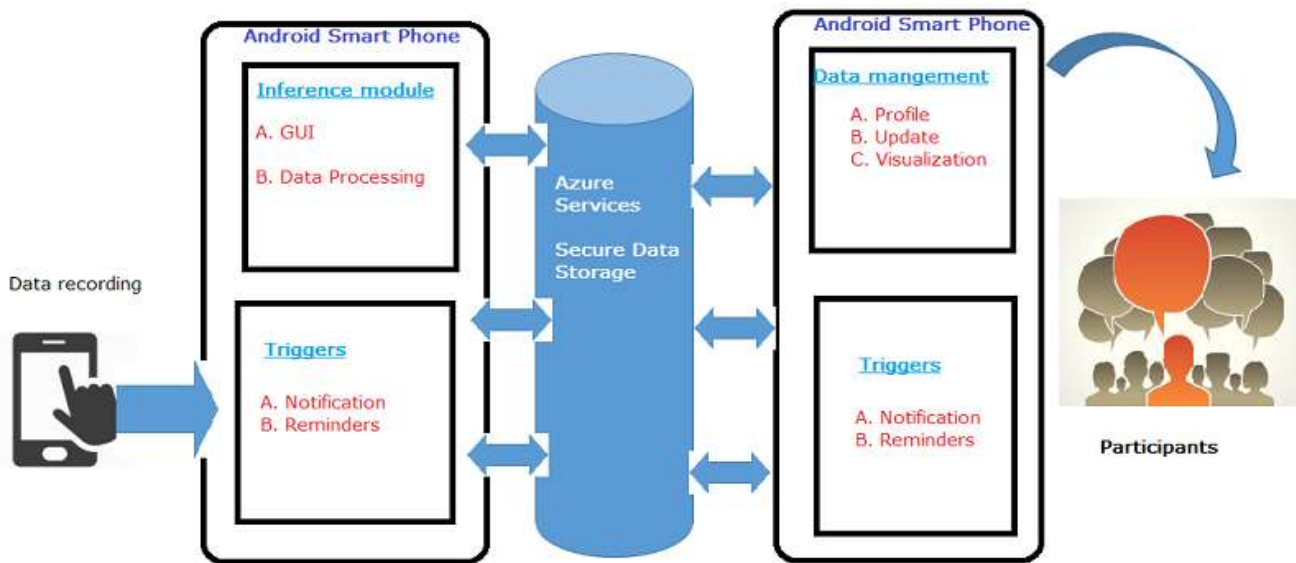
Android Smart Phone

Inference module

A. GUI

B. Data Processing

Triggers

A. Notification
B. Reminders

Data recording

Azure Services

Secure Data Storage

Android Smart Phone

Data mangement

A. Profile
B. Update
C. Visualization

Triggers

A. Notification
B. Reminders

Participants